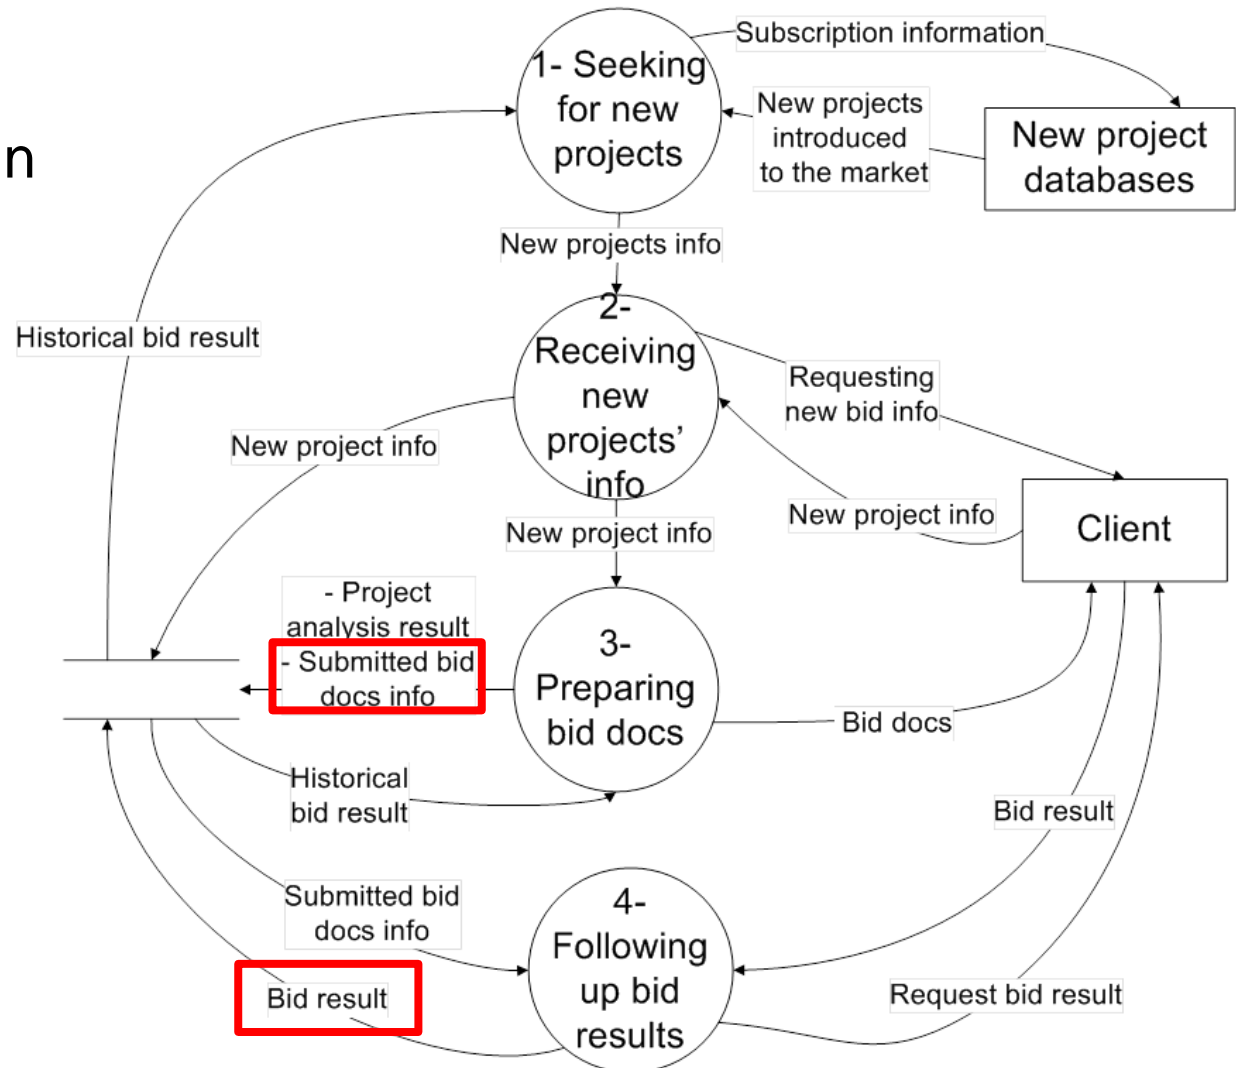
n

1- Seeking for new projects

Subscription information

New projects introduced to the market

New project databases

New projects info

Historical bid result

2- Receiving new projects' info

Requesting new bid info

New project info

New project info

Client

New project info

- Project analysis result
- Submitted bid docs info

3- Preparing bid docs

Bid docs

Historical bid result

Bid result

Submitted bid docs info

4- Following up bid results

Bid result

Request bid result